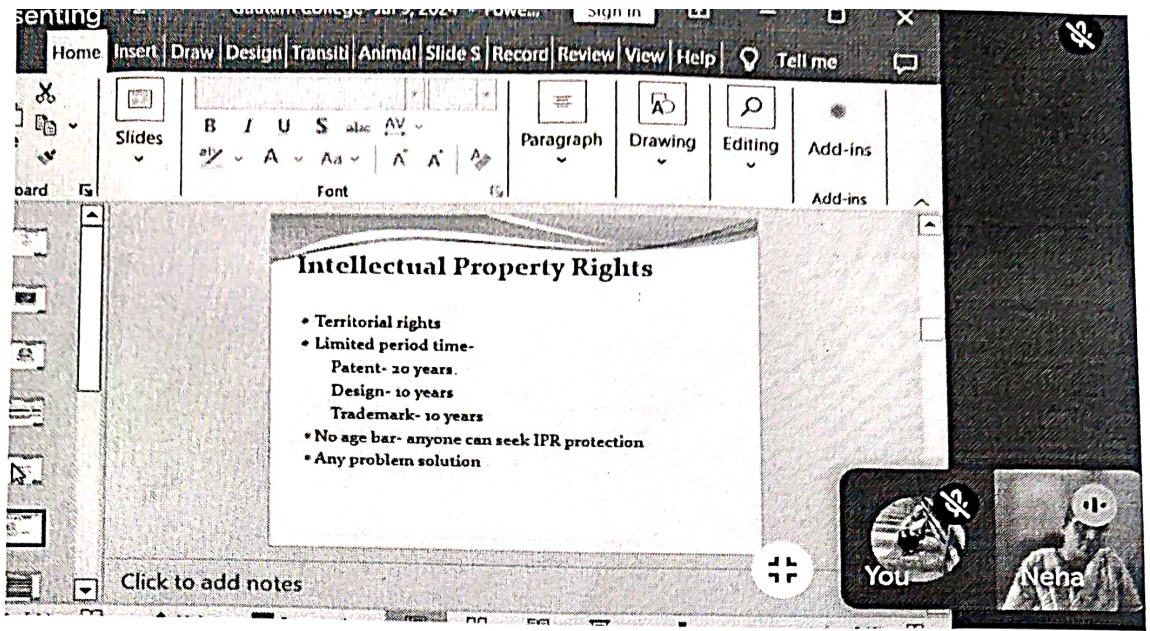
senting Gautam College Jul 5, 2024 - Power... Sign in

Home Insert Draw Design Transiti Animat Slide S Record Review View Help Tell me

Slides

B I U S abc AV

A Aa A A

Font

oard

Paragraph

Drawing

Editing

Add-ins

Add-ins

Intellectual Property Rights

• Territorial rights
• Limited period time-
Patent- 20 years.
Design- 10 years
Trademark- 10 years
• No age bar- anyone can seek IPR protection
• Any problem solution

Click to add notes

You

Neha